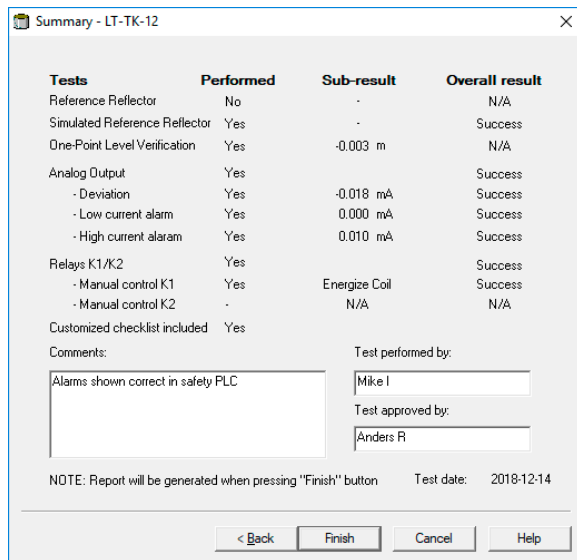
Summary - LT-TK-12

| Tests | Performed | Sub-result | Overall result |
|---|---|---|---|
| Reference Reflector | No | - | N/A |
| Simulated Reference Reflector | Yes | - | Success |
| One-Point Level Verification | Yes | -0.003 m | N/A |
| Analog Output | Yes | | Success |
| - Deviation | Yes | -0.018 mA | Success |
| - Low current alarm | Yes | 0.000 mA | Success |
| - High current alaram | Yes | 0.010 mA | Success |
| Relays K1/K2 | Yes | | Success |
| - Manual control K1 | Yes | Energize Coil | Success |
| - Manual control K2 | - | N/A | N/A |
| Customized checklist included | Yes | | |

Comments:

Alarms shown correct in safety PLC

Test performed by:

Mike I

Test approved by:

Anders R

NOTE: Report will be generated when pressing "Finish" button

Test date: 2018-12-14

< Back Finish Cancel Help